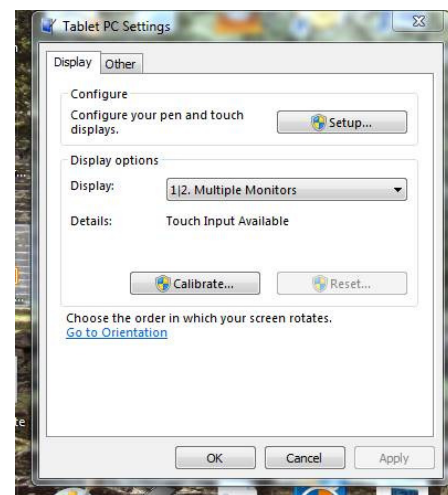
Tablet PC Settings

Display Other

Configure

Configure your pen and touch displays.

Setup...

Display options

Display: 1|2. Multiple Monitors

Details: Touch Input Available

Calibrate... Reset...

Choose the order in which your screen rotates.
Go to Orientation

OK Cancel Apply